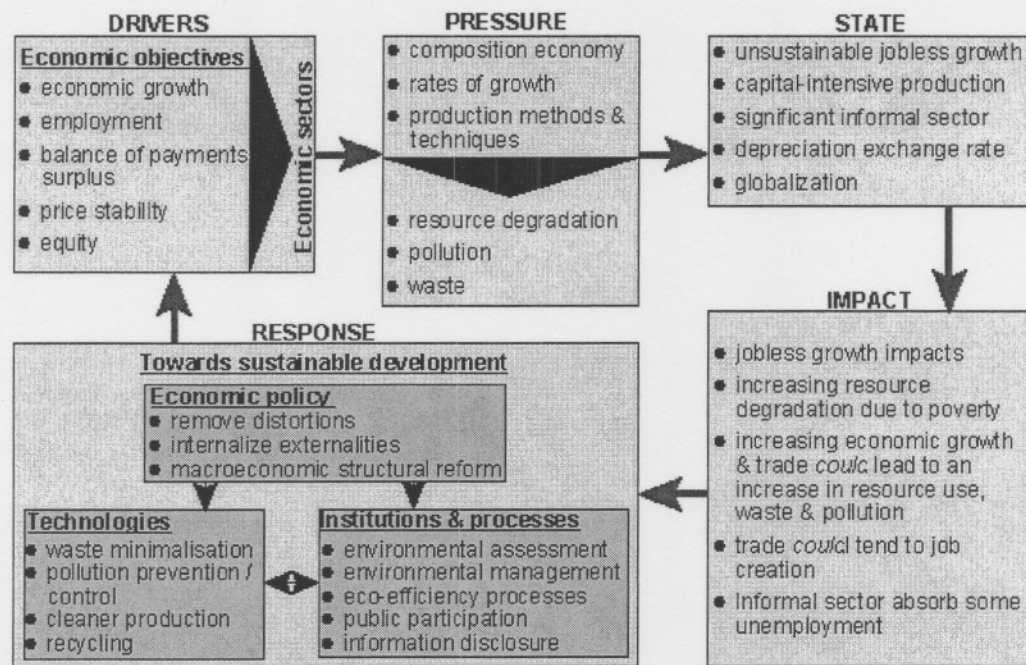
DRIVERS

Economic objectives
- economic growth
- employment
- balance of payments surplus
- price stability
- equity

Economic sectors

PRESSURE
- composition economy
- rates of growth
- production methods & techniques
- resource degradation
- pollution
- waste

STATE
- unsustainable jobless growth
- capital-intensive production
- significant informal sector
- depreciation exchange rate
- globalization

IMPACT
- jobless growth impacts
- increasing resource degradation due to poverty
- increasing economic growth & trade coulc lead to an increase in resource use, waste & pollution
- trade coulcl tend to job creation
- Informal sector absorb some unemployment

RESPONSE

Towards sustainable development

Economic policy
- remove distortions
- internalize externalities
- macroeconomic structural reform

Technologies
- waste minimalisation
- pollution prevention / control
- cleaner production
- recycling

Institutions & processes
- environmental assessment
- environmental management
- eco-efficiency processes
- public participation
- information disclosure